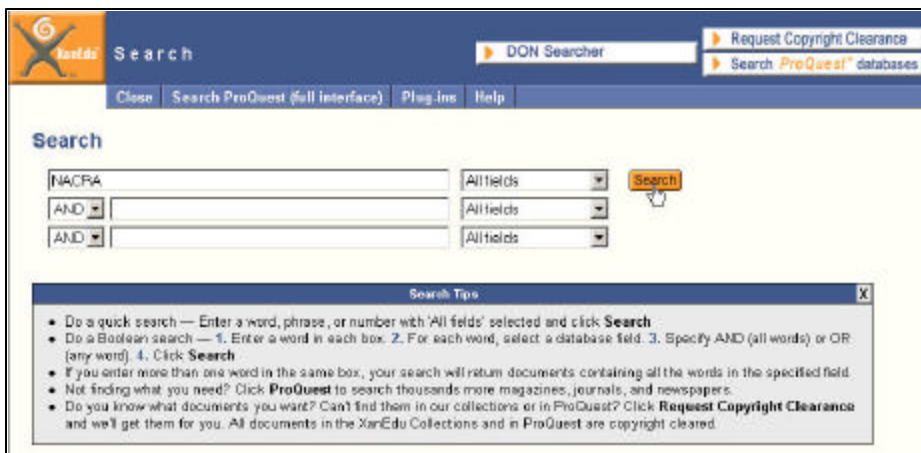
XanEdu

Search

DON Searcher

Request Copyright Clearance

Search ProQuest® databases

Close | Search ProQuest (full interface) | Plug-ins | Help

Search

NACRA

All fields

Search

AND

All fields

AND

All fields

Search Tips

X

- Do a quick search — Enter a word, phrase, or number with 'All fields' selected and click Search
- Do a Boolean search — 1. Enter a word in each box. 2. For each word, select a database field. 3. Specify AND (all words) or OR (any word). 4. Click Search
- If you enter more than one word in the same box, your search will return documents containing all the words in the specified field.
- Not finding what you need? Click ProQuest to search thousands more magazines, journals, and newspapers.
- Do you know what documents you want? Can't find them in our collections or in ProQuest? Click Request Copyright Clearance and we'll get them for you. All documents in the XanEdu Collections and in ProQuest are copyright cleared.